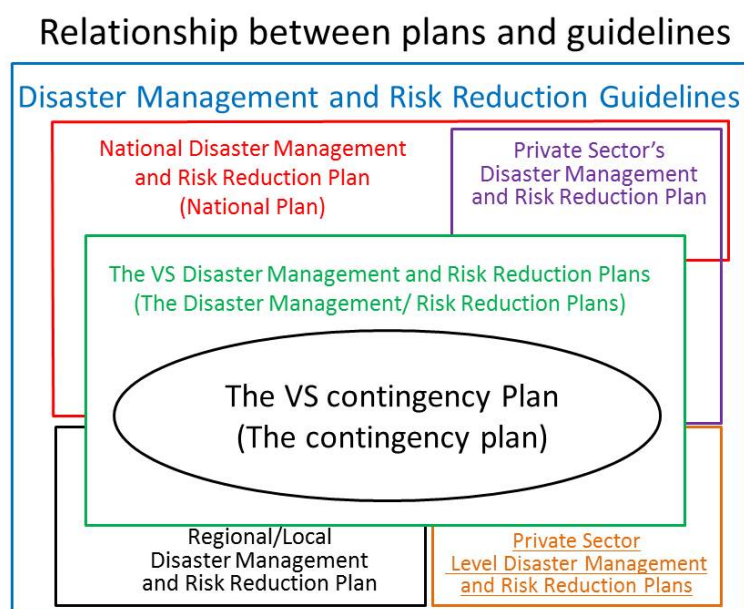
Relationship between plans and guidelines

Disaster Management and Risk Reduction Guidelines

National Disaster Management and Risk Reduction Plan (National Plan)

Private Sector's Disaster Management and Risk Reduction Plan

The VS Disaster Management and Risk Reduction Plans (The Disaster Management/ Risk Reduction Plans)

The VS contingency Plan (The contingency plan)

Regional/Local Disaster Management and Risk Reduction Plan

Private Sector Level Disaster Management and Risk Reduction Plans